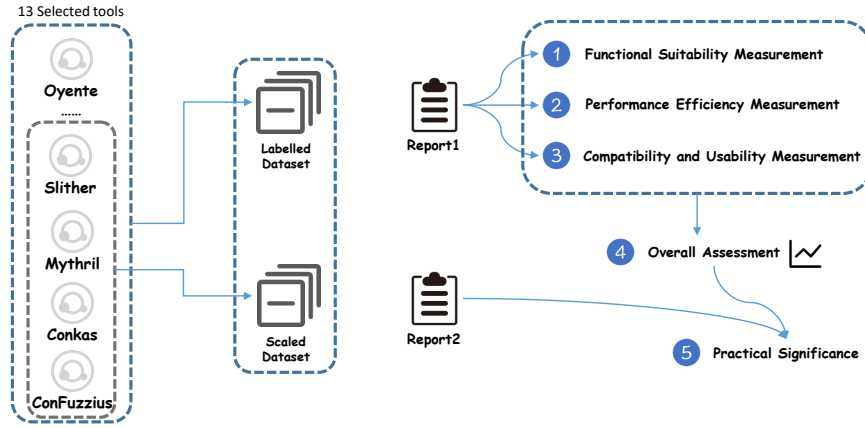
13 Selected tools

Oyente

......

Slither

Mythril

Conkas

ConFuzzius

Labelled Dataset

Scaled Dataset

Report1

Report2

1 Functional Suitability Measurement

2 Performance Efficiency Measurement

3 Compatibility and Usability Measurement

4 Overall Assessment

5 Practical Significance